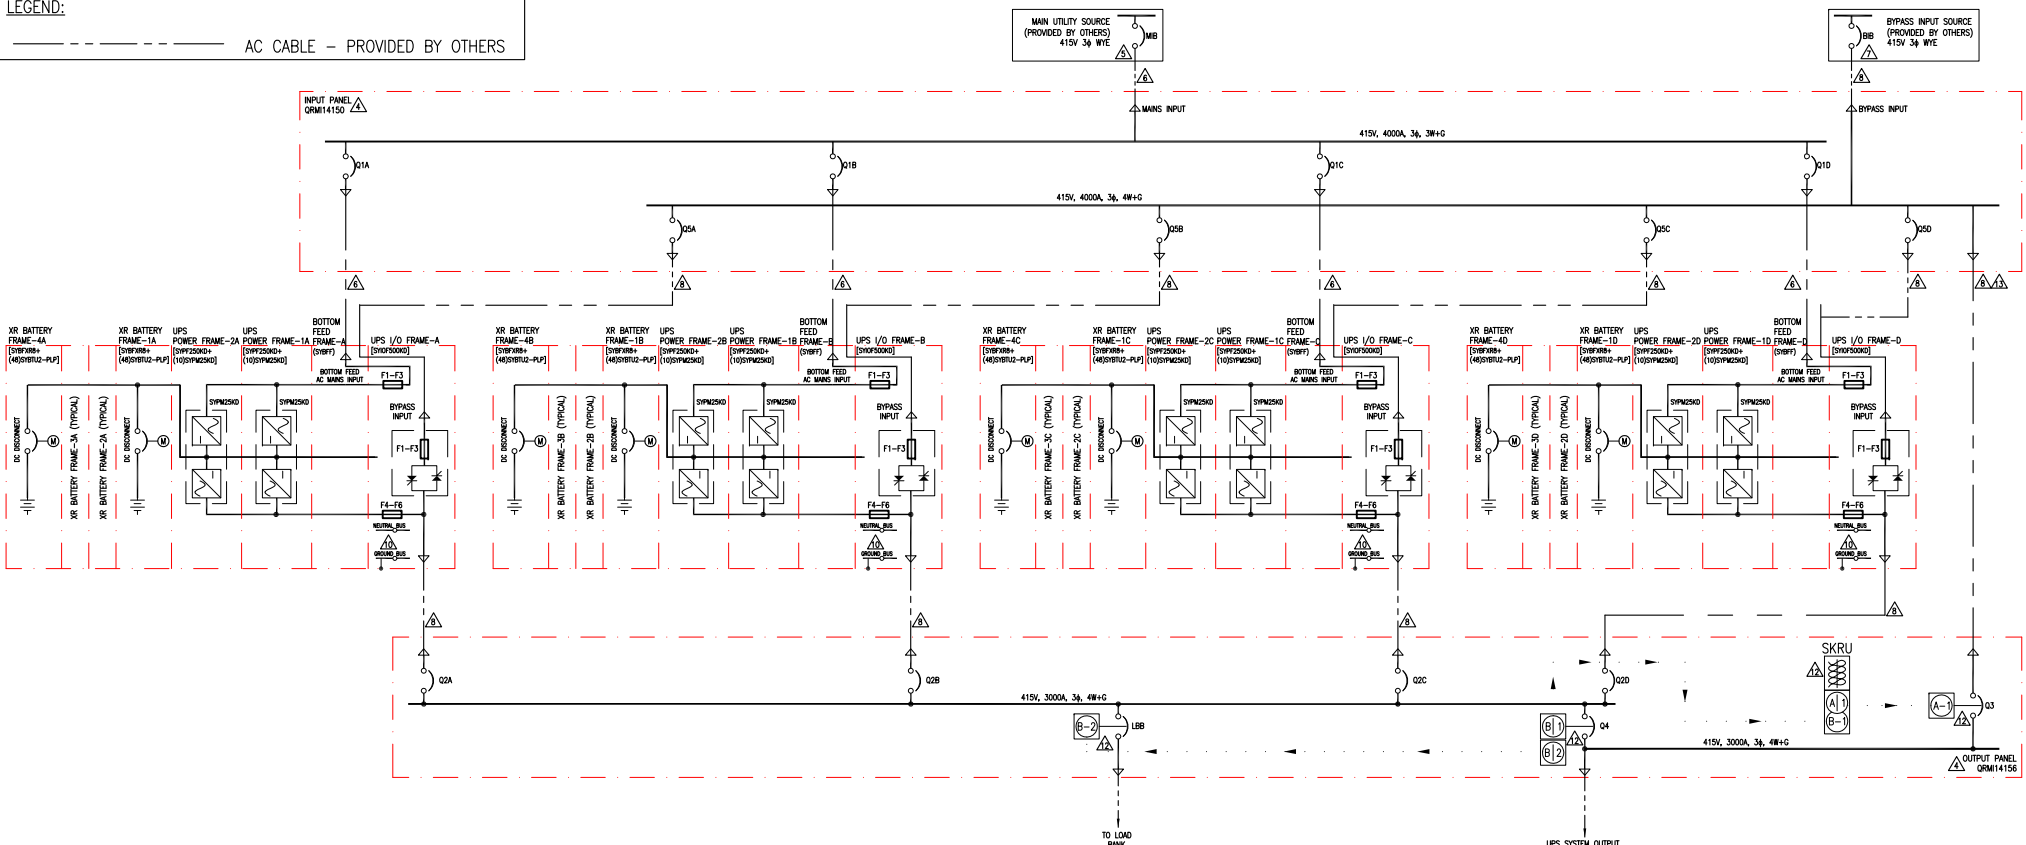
LEGEND:

AC CABLE – PROVIDED BY OTHERS

MAIN UTILITY SOURCE (PROVIDED BY OTHERS) 415V 3φ WYE 5 MIB

6

BYPASS INPUT SOURCE (PROVIDED BY OTHERS) 415V 3φ WYE BIB 7

8

INPUT PANEL QRMI14150 4

MAINS INPUT

BYPASS INPUT

415V, 4000A, 3φ, 3W+G

Q1A Q1B Q1C Q1D

415V, 4000A, 3φ, 4W+G

Q5A Q5B Q5C Q5D

6 8 6 8 6 8 6 8 8 13

XR BATTERY FRAME–4A [SYBFXR8+ (48)SYBTU2–PLP]
XR BATTERY FRAME–1A [SYBFXR8+ (48)SYBTU2–PLP]
UPS POWER FRAME–2A [SYPF250KD+ (10)SYPM25KD]
UPS POWER FRAME–1A [SYPF250KD+ (10)SYPM25KD]
BOTTOM FEED FRAME–A (SYBFF)
UPS I/O FRAME–A [SYIOF500KD]
BOTTOM FEED AC MAINS INPUT
F1–F3
BYPASS INPUT
F1–F3
SYPM25KD SYPM25KD
DC DISCONNECT M
XR BATTERY FRAME–3A (TYPICAL)
XR BATTERY FRAME–2A (TYPICAL)
DC DISCONNECT M
F4–F6
NEUTRAL BUS
10
GROUND BUS

XR BATTERY FRAME–4B [SYBFXR8+ (48)SYBTU2–PLP]
XR BATTERY FRAME–1B [SYBFXR8+ (48)SYBTU2–PLP]
UPS POWER FRAME–2B [SYPF250KD+ (10)SYPM25KD]
UPS POWER FRAME–1B [SYPF250KD+ (10)SYPM25KD]
BOTTOM FEED FRAME–B (SYBFF)
UPS I/O FRAME–B [SYIOF500KD]
BOTTOM FEED AC MAINS INPUT
F1–F3
BYPASS INPUT
F1–F3
SYPM25KD SYPM25KD
DC DISCONNECT M
XR BATTERY FRAME–3B (TYPICAL)
XR BATTERY FRAME–2B (TYPICAL)
DC DISCONNECT M
F4–F6
NEUTRAL BUS
10
GROUND BUS

XR BATTERY FRAME–4C [SYBFXR8+ (48)SYBTU2–PLP]
XR BATTERY FRAME–1C [SYBFXR8+ (48)SYBTU2–PLP]
UPS POWER FRAME–2C [SYPF250KD+ (10)SYPM25KD]
UPS POWER FRAME–1C [SYPF250KD+ (10)SYPM25KD]
BOTTOM FEED FRAME–C (SYBFF)
UPS I/O FRAME–C [SYIOF500KD]
BOTTOM FEED AC MAINS INPUT
F1–F3
BYPASS INPUT
F1–F3
SYPM25KD SYPM25KD
DC DISCONNECT M
XR BATTERY FRAME–3C (TYPICAL)
XR BATTERY FRAME–2C (TYPICAL)
DC DISCONNECT M
F4–F6
NEUTRAL BUS
10
GROUND BUS

XR BATTERY FRAME–4D [SYBFXR8+ (48)SYBTU2–PLP]
XR BATTERY FRAME–1D [SYBFXR8+ (48)SYBTU2–PLP]
UPS POWER FRAME–2D [SYPF250KD+ (10)SYPM25KD]
UPS POWER FRAME–1D [SYPF250KD+ (10)SYPM25KD]
BOTTOM FEED FRAME–D (SYBFF)
UPS I/O FRAME–D [SYIOF500KD]
BOTTOM FEED AC MAINS INPUT
F1–F3
BYPASS INPUT
F1–F3
SYPM25KD SYPM25KD
DC DISCONNECT M
XR BATTERY FRAME–3D (TYPICAL)
XR BATTERY FRAME–2D (TYPICAL)
DC DISCONNECT M
F4–F6
NEUTRAL BUS
10
GROUND BUS

8 8 8 8

SKRU 12 A 1 B–1

Q2A Q2B Q2C Q2D Q3 A–1 12

415V, 3000A, 3φ, 4W+G

B–2 12 LBB

B 1 B 2 12 Q4

415V, 3000A, 3φ, 4W+G

4 OUTPUT PANEL QRMI14156

TO LOAD BANK

UPS SYSTEM OUTPUT